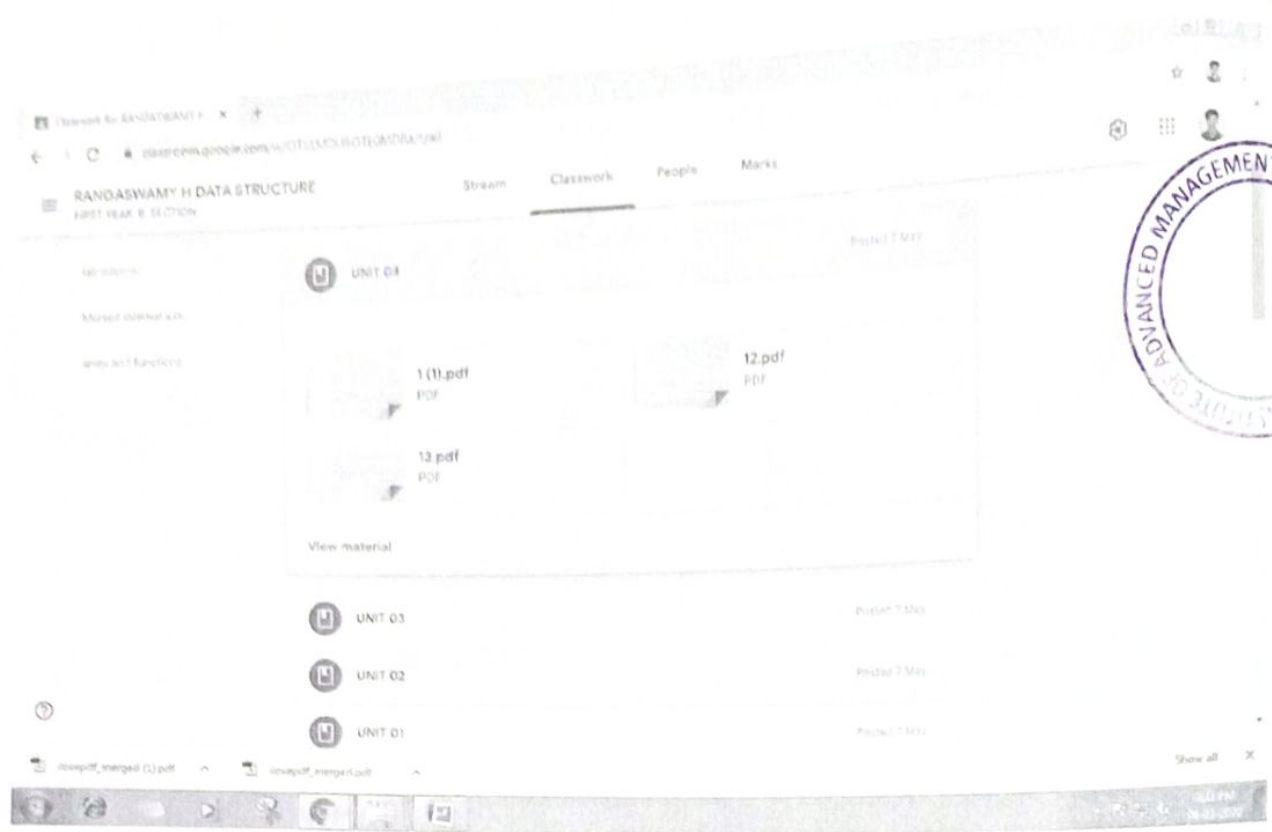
Classwork for RANGASWAMY H ×

classroom.google.com/u/0/c/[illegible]

RANGASWAMY H DATA STRUCTURE
FIRST YEAR 'B' SECTION

Stream Classwork People Marks

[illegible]
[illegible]
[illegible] functions

UNIT 04
Posted 7 May

1 (1).pdf
PDF

12.pdf
PDF

13.pdf
PDF

View material

UNIT 03
Posted 7 May

UNIT 02
Posted 7 May

UNIT 01
Posted 7 May

ilovepdf_merged (1).pdf

ilovepdf_merged.pdf

Show all

ADVANCED MANAGEMENT
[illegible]